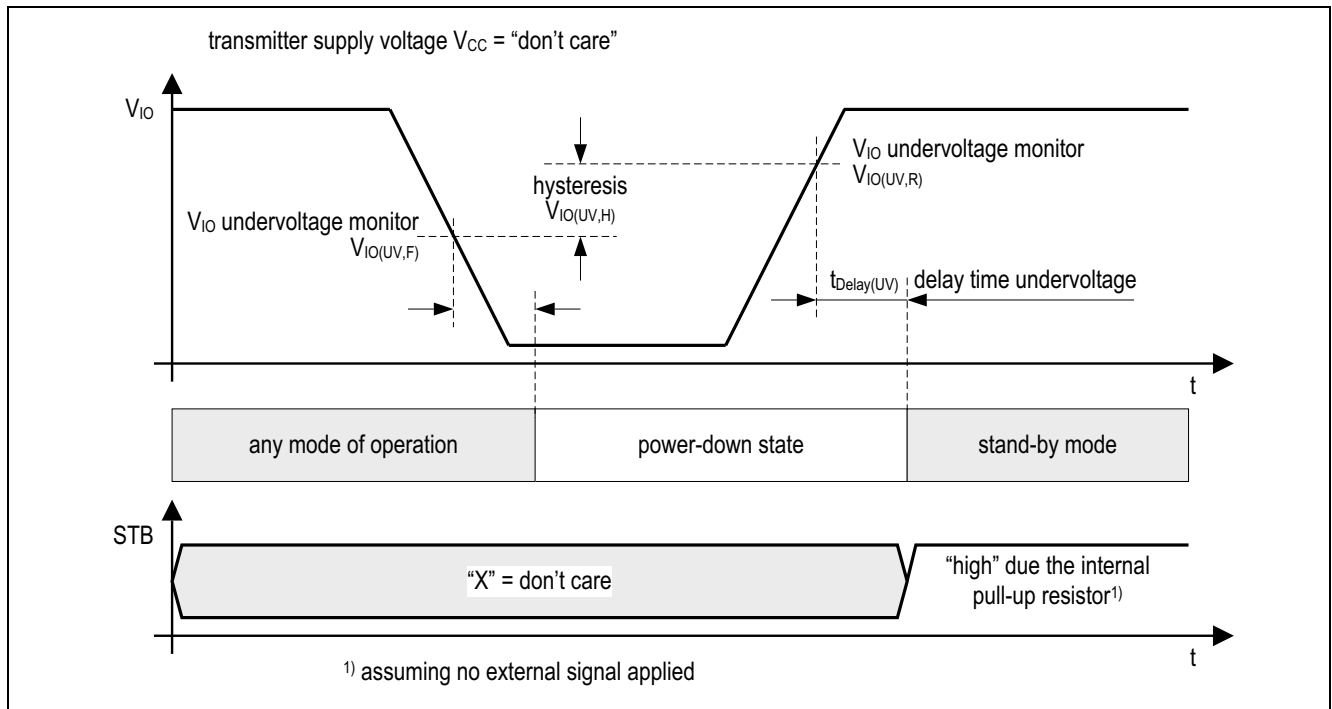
transmitter supply voltage $V_{CC}$ = “don’t care”

$V_{IO}$

hysteresis $V_{IO(UV,H)}$

$V_{IO}$ undervoltage monitor $V_{IO(UV,R)}$

$V_{IO}$ undervoltage monitor $V_{IO(UV,F)}$

$t_{Delay(UV)}$ delay time undervoltage

t

any mode of operation

power-down state

stand-by mode

STB

“X” = don’t care

“high” due the internal pull-up resistor$^{1)}$

t

$^{1)}$ assuming no external signal applied